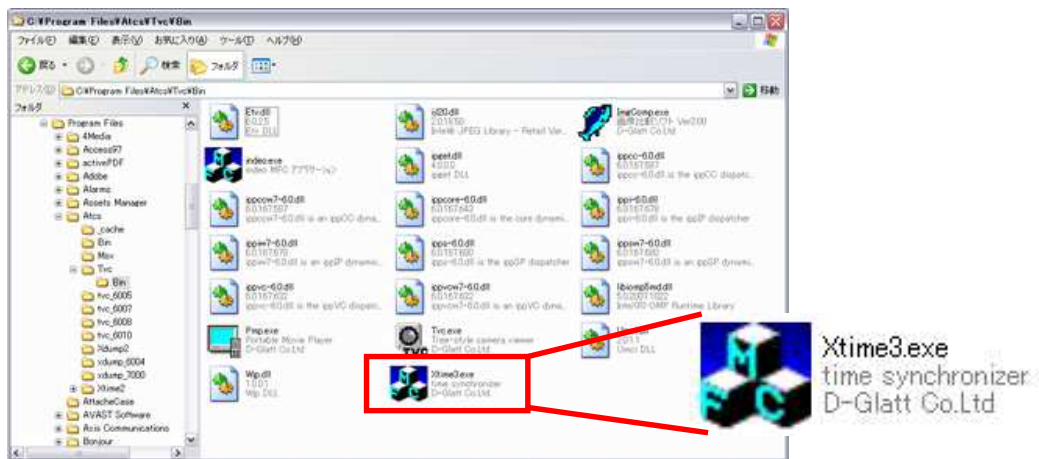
C:¥Program Files¥Atcs¥Tvc¥Bin

ファイル(F) 編集(E) 表示(V) お気に入り(A) ツール(T) ヘルプ(H)

戻る 検索 フォルダ

アドレス(D) C:¥Program Files¥Atcs¥Tvc¥Bin 移動

フォルダ

Program Files
4Media
Access97
activePDF
Adobe
Alarms
Assets Manager
Atcs
_cache
Bin
Mov
Tvc
Bin
tvc_6005
tvc_6007
tvc_6008
tvc_6010
Xdump2
xdump_6004
xdump_7000
Xtime2
AttacheCase
AVAST Software
Axis Communications
Bonjour

Etv.dll
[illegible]
Etv DLL

ij20.dll
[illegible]
Intel® JPEG Library - Retail Ve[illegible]

ImgComp.exe
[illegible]
D-Glatt Co.Ltd

indeo.exe
Indeo MFC アプリケーション

ippatl.dll
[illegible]
ippatl DLL

ippcc-6.0.dll
6.0.167.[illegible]
ippcc-6.0.dll is the ippCC dispatc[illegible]

ippccw7-6.0.dll
6.0.167.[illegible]
ippccw7-6.0.dll is an ippCC dyna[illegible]

ippcore-6.0.dll
6.0.167.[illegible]
ippcore-6.0.dll is the core dynami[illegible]

ippi-6.0.dll
6.0.167.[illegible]
ippi-6.0.dll is the ippIP dispatcher

ippiw7-6.0.dll
6.0.167.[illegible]
ippiw7-6.0.dll is an ippIP dynami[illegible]

ipps-6.0.dll
6.0.167.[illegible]
ipps-6.0.dll is the ippSP dispatcher

ippsw7-6.0.dll
6.0.167.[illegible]
ippsw7-6.0.dll is an ippSP dynami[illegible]

ippvc-6.0.dll
6.0.167.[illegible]
ippvc-6.0.dll is the ippVC dispatc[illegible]

ippvcw7-6.0.dll
6.0.167.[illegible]
ippvcw7-6.0.dll is an ippVC dyna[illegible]

libiomp5md.dll
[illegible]
Intel(R) OMP Runtime Library

Pmp.exe
Portable Movie Player
D-Glatt Co.Ltd

Tvc.exe
Tree-style camera viewer
D-Glatt Co.Ltd

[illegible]
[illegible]
Umci DLL

Wp.dll
1.0.0.1
Wp DLL

Xtime3.exe
time synchronizer
D-Glatt Co.Ltd

Xtime3.exe
time synchronizer
D-Glatt Co.Ltd